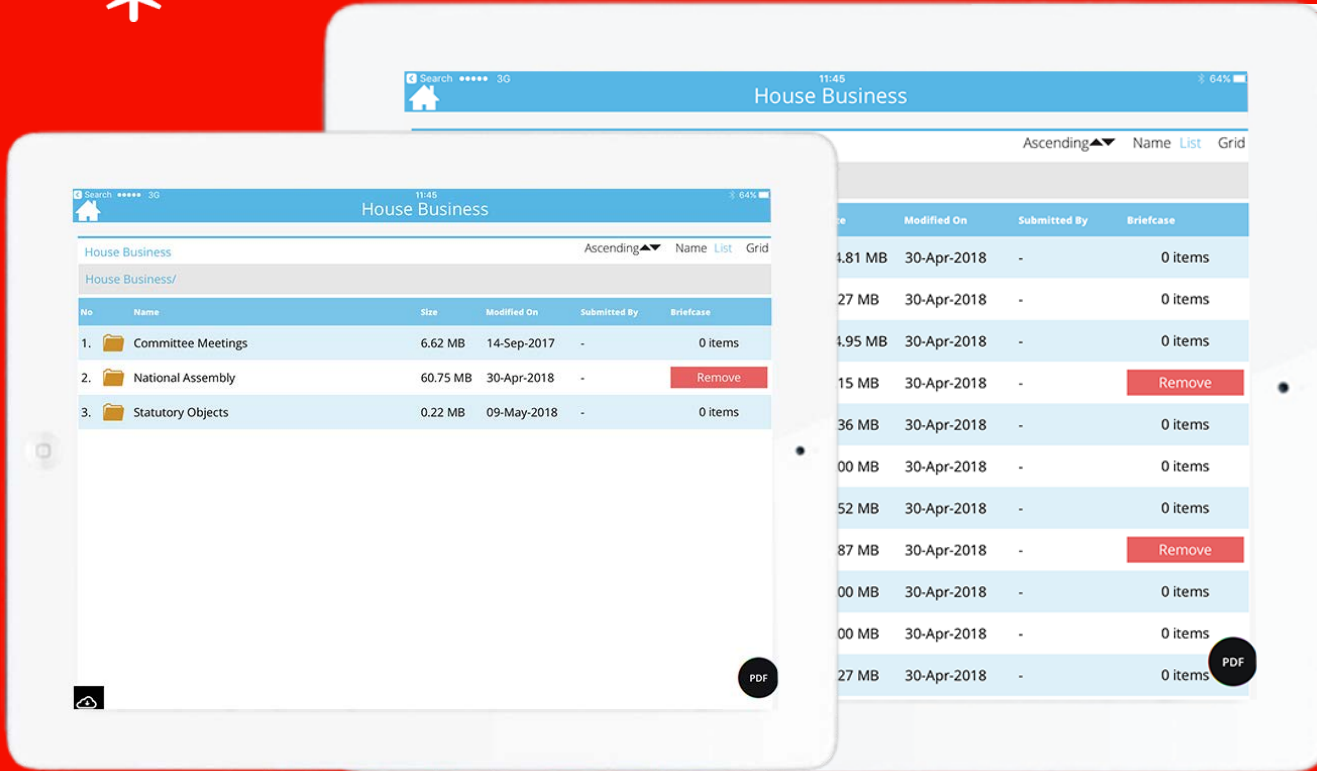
Search ●●●●● 3G
11:45
64%
House Business

Ascending▲▼ Name List Grid

| ze | Modified On | Submitted By | Briefcase |
|---|---|---|---|
| 4.81 MB | 30-Apr-2018 | - | 0 items |
| 27 MB | 30-Apr-2018 | - | 0 items |
| 4.95 MB | 30-Apr-2018 | - | 0 items |
| 15 MB | 30-Apr-2018 | - | Remove |
| 36 MB | 30-Apr-2018 | - | 0 items |
| 00 MB | 30-Apr-2018 | - | 0 items |
| 52 MB | 30-Apr-2018 | - | 0 items |
| 87 MB | 30-Apr-2018 | - | Remove |
| 00 MB | 30-Apr-2018 | - | 0 items |
| 00 MB | 30-Apr-2018 | - | 0 items |
| 27 MB | 30-Apr-2018 | - | 0 items |

PDF

Search ●●●●● 3G
11:45
64%
House Business

House Business
Ascending▲▼ Name List Grid
House Business/

| No | Name | Size | Modified On | Submitted By | Briefcase |
|---|---|---|---|---|---|
| 1. | Committee Meetings | 6.62 MB | 14-Sep-2017 | - | 0 items |
| 2. | National Assembly | 60.75 MB | 30-Apr-2018 | - | Remove |
| 3. | Statutory Objects | 0.22 MB | 09-May-2018 | - | 0 items |

PDF